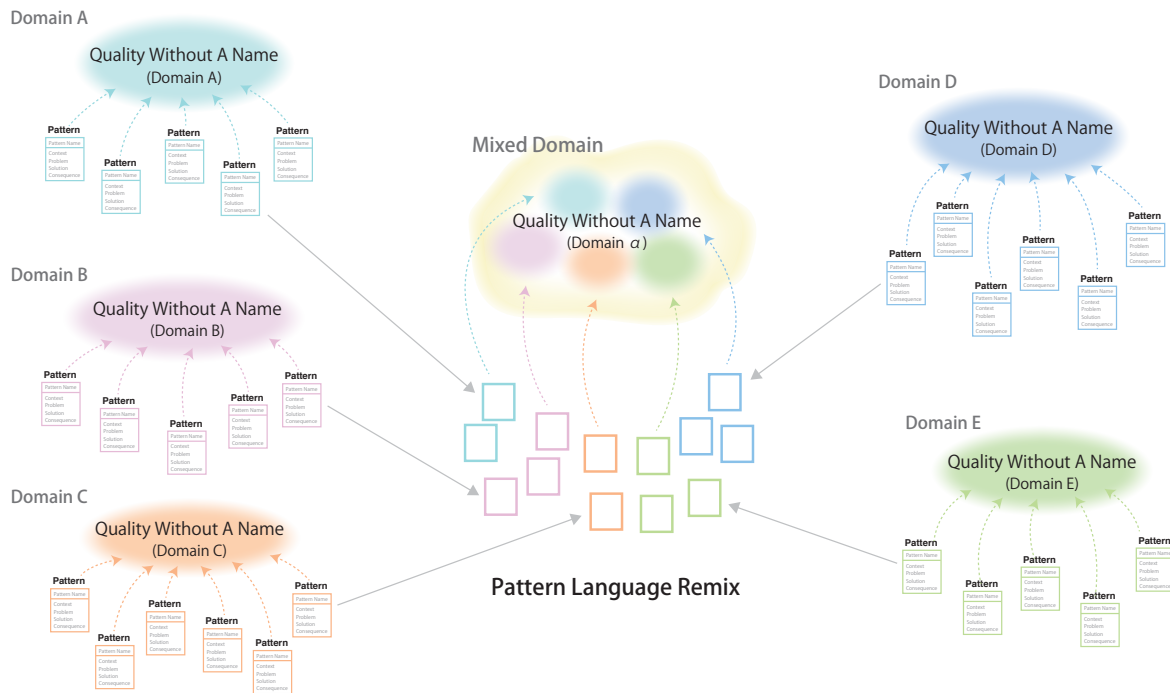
Domain A

Quality Without A Name
(Domain A)

Pattern
Pattern Name
Context
Problem
Solution
Consequence

Pattern
Pattern Name
Context
Problem
Solution
Consequence

Pattern
Pattern Name
Context
Problem
Solution
Consequence

Pattern
Pattern Name
Context
Problem
Solution
Consequence

Pattern
Pattern Name
Context
Problem
Solution
Consequence

Mixed Domain

Quality Without A Name
(Domain $\alpha$)

Domain D

Quality Without A Name
(Domain D)

Pattern
Pattern Name
Context
Problem
Solution
Consequence

Pattern
Pattern Name
Context
Problem
Solution
Consequence

Pattern
Pattern Name
Context
Problem
Solution
Consequence

Pattern
Pattern Name
Context
Problem
Solution
Consequence

Pattern
Pattern Name
Context
Problem
Solution
Consequence

Pattern
Pattern Name
Context
Problem
Solution
Consequence

Domain B

Quality Without A Name
(Domain B)

Pattern
Pattern Name
Context
Problem
Solution
Consequence

Pattern
Pattern Name
Context
Problem
Solution
Consequence

Pattern
Pattern Name
Context
Problem
Solution
Consequence

Pattern
Pattern Name
Context
Problem
Solution
Consequence

Pattern
Pattern Name
Context
Problem
Solution
Consequence

Domain E

Quality Without A Name
(Domain E)

Pattern
Pattern Name
Context
Problem
Solution
Consequence

Pattern
Pattern Name
Context
Problem
Solution
Consequence

Pattern
Pattern Name
Context
Problem
Solution
Consequence

Pattern
Pattern Name
Context
Problem
Solution
Consequence

Pattern
Pattern Name
Context
Problem
Solution
Consequence

Domain C

Quality Without A Name
(Domain C)

Pattern
Pattern Name
Context
Problem
Solution
Consequence

Pattern
Pattern Name
Context
Problem
Solution
Consequence

Pattern
Pattern Name
Context
Problem
Solution
Consequence

Pattern
Pattern Name
Context
Problem
Solution
Consequence

Pattern
Pattern Name
Context
Problem
Solution
Consequence

Pattern
Pattern Name
Context
Problem
Solution
Consequence

Pattern Language Remix